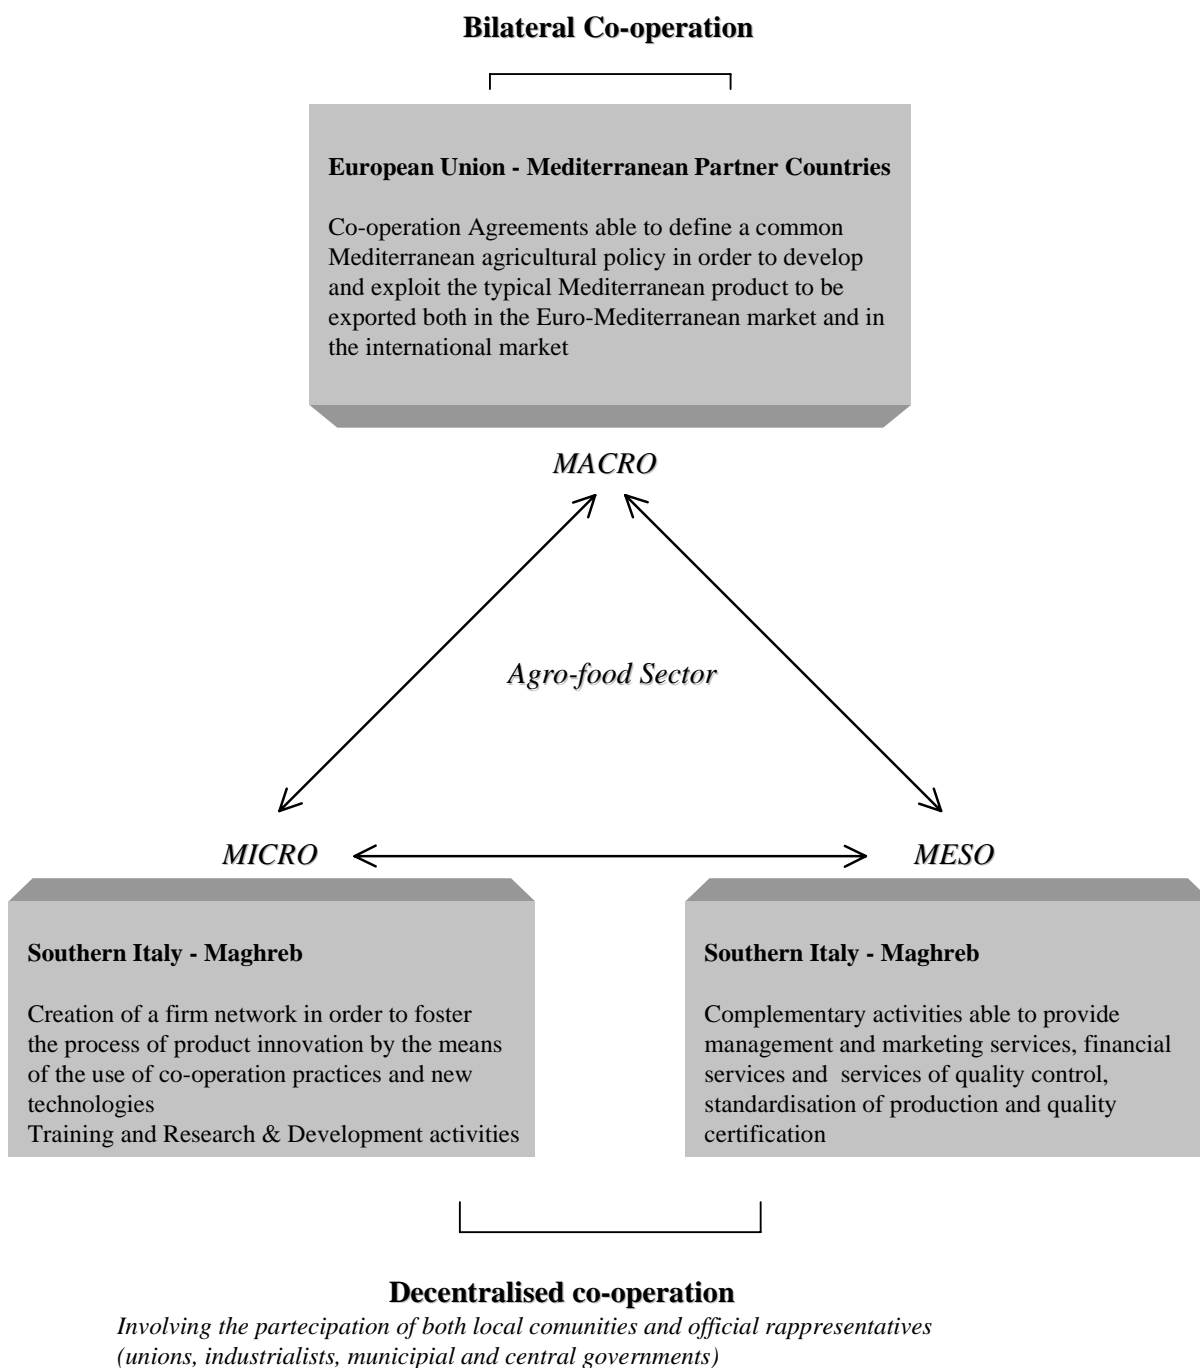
**Bilateral Co-operation**

**European Union - Mediterranean Partner Countries**

Co-operation Agreements able to define a common Mediterranean agricultural policy in order to develop and exploit the typical Mediterranean product to be exported both in the Euro-Mediterranean market and in the international market

*MACRO*

*Agro-food Sector*

*MICRO*

*MESO*

**Southern Italy - Maghreb**

Creation of a firm network in order to foster the process of product innovation by the means of the use of co-operation practices and new technologies
Training and Research & Development activities

**Southern Italy - Maghreb**

Complementary activities able to provide management and marketing services, financial services and services of quality control, standardisation of production and quality certification

**Decentralised co-operation**

*Involving the partecipation of both local comunities and official rappresentatives (unions, industrialists, municipial and central governments)*